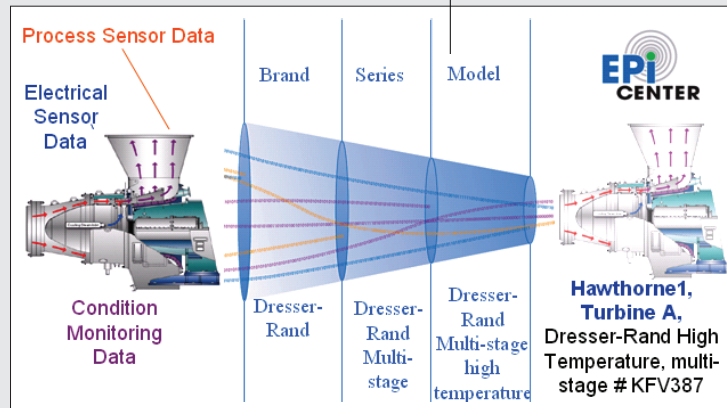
Process Sensor Data

Electrical Sensor Data

Condition Monitoring Data

Brand

Series

Model

EPi CENTER

Dresser-Rand

Dresser-Rand Multi-stage

Dresser-Rand Multi-stage high temperature

Hawthorne1, Turbine A,
Dresser-Rand High Temperature, multi-stage # KFV387